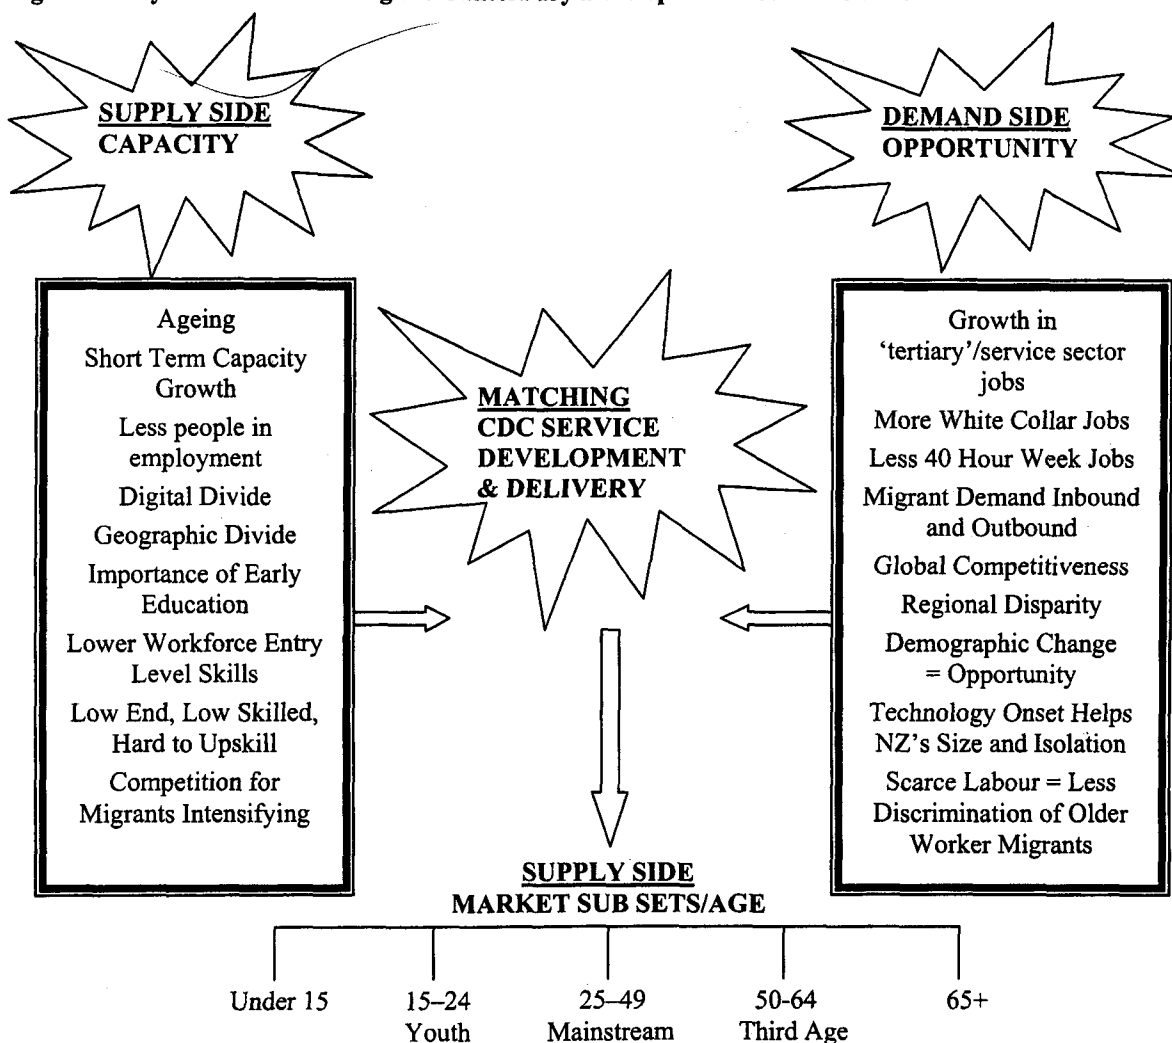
SUPPLY SIDE
CAPACITY

DEMAND SIDE
OPPORTUNITY

Ageing
Short Term Capacity Growth
Less people in employment
Digital Divide
Geographic Divide
Importance of Early Education
Lower Workforce Entry Level Skills
Low End, Low Skilled, Hard to Upskill
Competition for Migrants Intensifying

MATCHING
CDC SERVICE DEVELOPMENT & DELIVERY

Growth in 'tertiary'/service sector jobs
More White Collar Jobs
Less 40 Hour Week Jobs
Migrant Demand Inbound and Outbound
Global Competitiveness
Regional Disparity
Demographic Change = Opportunity
Technology Onset Helps NZ's Size and Isolation
Scarce Labour = Less Discrimination of Older Worker Migrants

SUPPLY SIDE
MARKET SUB SETS/AGE

Under 15
15–24 Youth
25–49 Mainstream
50-64 Third Age
65+